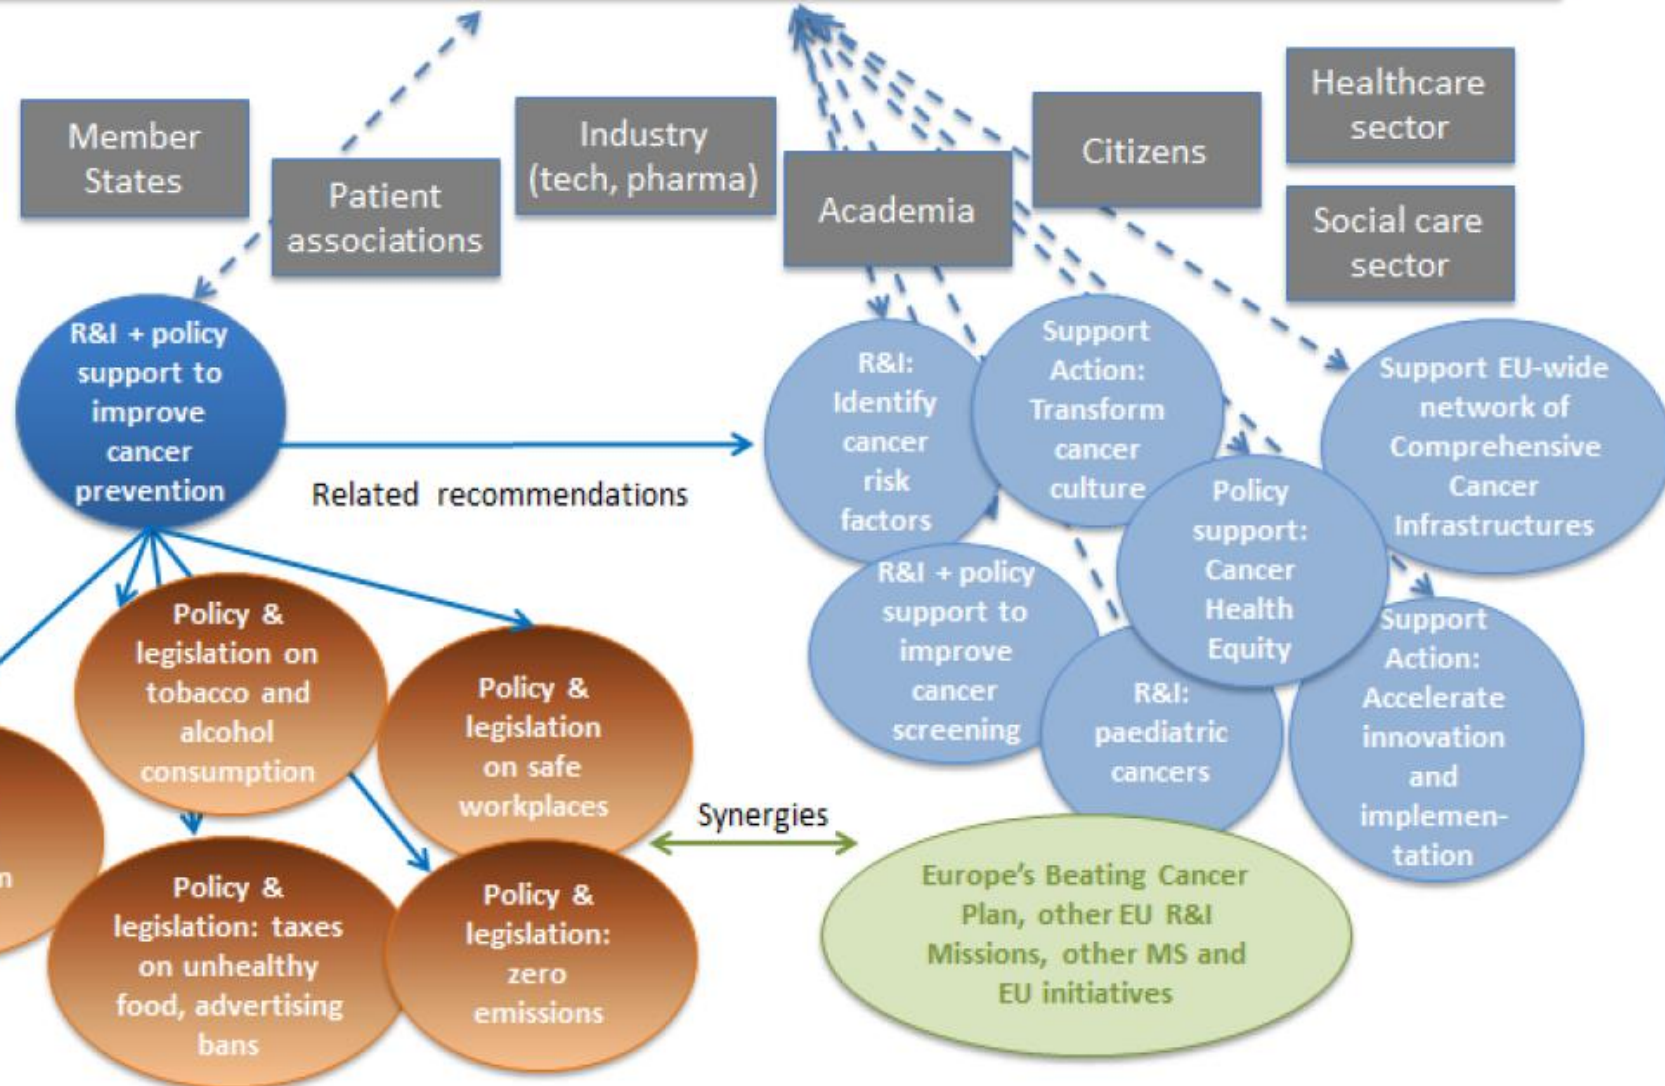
Member States

Patient associations

Industry (tech, pharma)

Academia

Citizens

Healthcare sector

Social care sector

R&I + policy support to improve cancer prevention

Related recommendations

R&I: Identify cancer risk factors

Support Action: Transform cancer culture

Support EU-wide network of Comprehensive Cancer Infrastructures

Policy support: Cancer Health Equity

R&I + policy support to improve cancer screening

R&I: paediatric cancers

Support Action: Accelerate innovation and implementation

Policy & legislation on tobacco and alcohol consumption

Policy & legislation on safe workplaces

n

Policy & legislation: taxes on unhealthy food, advertising bans

Policy & legislation: zero emissions

Synergies

Europe's Beating Cancer Plan, other EU R&I Missions, other MS and EU initiatives